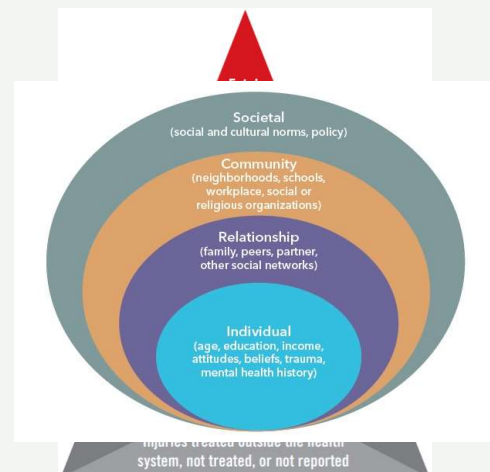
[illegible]

Societal
(social and cultural norms, policy)

Community
(neighborhoods, schools, workplace, social or religious organizations)

Relationship
(family, peers, partner, other social networks)

Individual
(age, education, income, attitudes, beliefs, trauma, mental health history)

Injuries treated outside the health system, not treated, or not reported